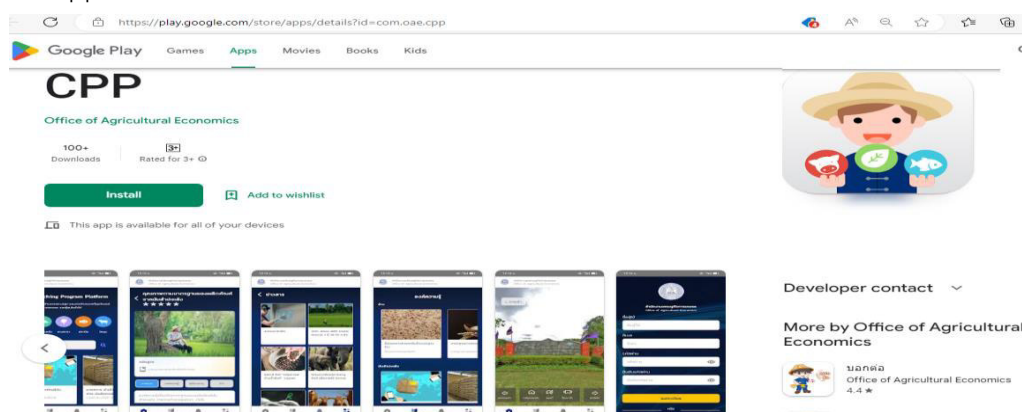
https://play.google.com/store/apps/details?id=com.oae.cpp

Google Play Games Apps Movies Books Kids

CPP

Office of Agricultural Economics

100+
Downloads

3+
Rated for 3+

Install

Add to wishlist

This app is available for all of your devices

Developer contact

More by Office of Agricultural Economics

บอกต่อ
Office of Agricultural Economics
4.4 ★